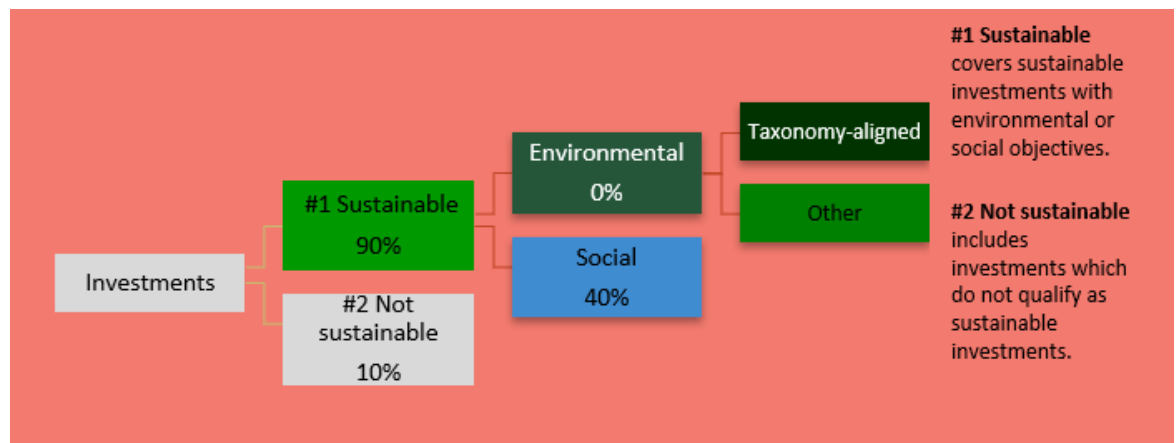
Investments

#1 Sustainable
90%

#2 Not sustainable
10%

Environmental
0%

Social
40%

Taxonomy-aligned

Other

**#1 Sustainable** covers sustainable investments with environmental or social objectives.

**#2 Not sustainable** includes investments which do not qualify as sustainable investments.